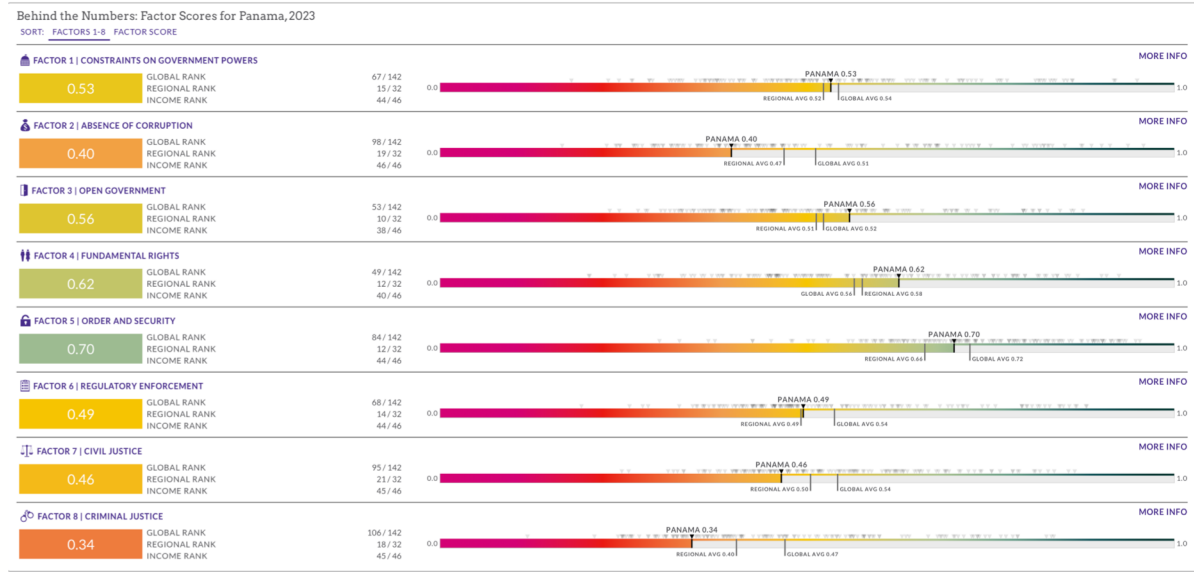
Behind the Numbers: Factor Scores for Panama, 2023

SORT: FACTORS 1-8 FACTOR SCORE

FACTOR 1 | CONSTRAINTS ON GOVERNMENT POWERS
MORE INFO
0.53
GLOBAL RANK 67 / 142
REGIONAL RANK 15 / 32
INCOME RANK 44 / 46
0.0 PANAMA 0.53 REGIONAL AVG 0.52 GLOBAL AVG 0.54 1.0

FACTOR 2 | ABSENCE OF CORRUPTION
MORE INFO
0.40
GLOBAL RANK 98 / 142
REGIONAL RANK 19 / 32
INCOME RANK 46 / 46
0.0 PANAMA 0.40 REGIONAL AVG 0.47 GLOBAL AVG 0.51 1.0

FACTOR 3 | OPEN GOVERNMENT
MORE INFO
0.56
GLOBAL RANK 53 / 142
REGIONAL RANK 10 / 32
INCOME RANK 38 / 46
0.0 PANAMA 0.56 REGIONAL AVG 0.51 GLOBAL AVG 0.52 1.0

FACTOR 4 | FUNDAMENTAL RIGHTS
MORE INFO
0.62
GLOBAL RANK 49 / 142
REGIONAL RANK 12 / 32
INCOME RANK 40 / 46
0.0 PANAMA 0.62 GLOBAL AVG 0.56 REGIONAL AVG 0.58 1.0

FACTOR 5 | ORDER AND SECURITY
MORE INFO
0.70
GLOBAL RANK 84 / 142
REGIONAL RANK 12 / 32
INCOME RANK 44 / 46
0.0 PANAMA 0.70 REGIONAL AVG 0.66 GLOBAL AVG 0.72 1.0

FACTOR 6 | REGULATORY ENFORCEMENT
MORE INFO
0.49
GLOBAL RANK 68 / 142
REGIONAL RANK 14 / 32
INCOME RANK 44 / 46
0.0 PANAMA 0.49 REGIONAL AVG 0.49 GLOBAL AVG 0.54 1.0

FACTOR 7 | CIVIL JUSTICE
MORE INFO
0.46
GLOBAL RANK 95 / 142
REGIONAL RANK 21 / 32
INCOME RANK 45 / 46
0.0 PANAMA 0.46 REGIONAL AVG 0.50 GLOBAL AVG 0.54 1.0

FACTOR 8 | CRIMINAL JUSTICE
MORE INFO
0.34
GLOBAL RANK 106 / 142
REGIONAL RANK 18 / 32
INCOME RANK 45 / 46
0.0 PANAMA 0.34 REGIONAL AVG 0.40 GLOBAL AVG 0.47 1.0